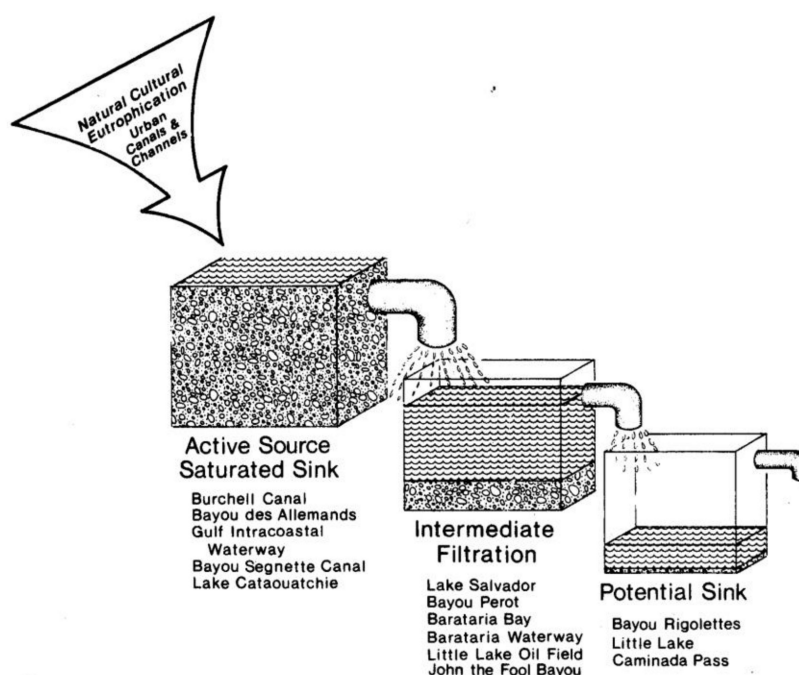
Natural Cultural Eutrophication
Urban Canals & Channels

Active Source Saturated Sink

Burchell Canal
Bayou des Allemands
Gulf Intracoastal Waterway
Bayou Segnette Canal
Lake Cataouatchie

Intermediate Filtration

Lake Salvador
Bayou Perot
Barataria Bay
Barataria Waterway
Little Lake Oil Field
John the Fool Bayou

Potential Sink

Bayou Rigolettes
Little Lake
Caminada Pass